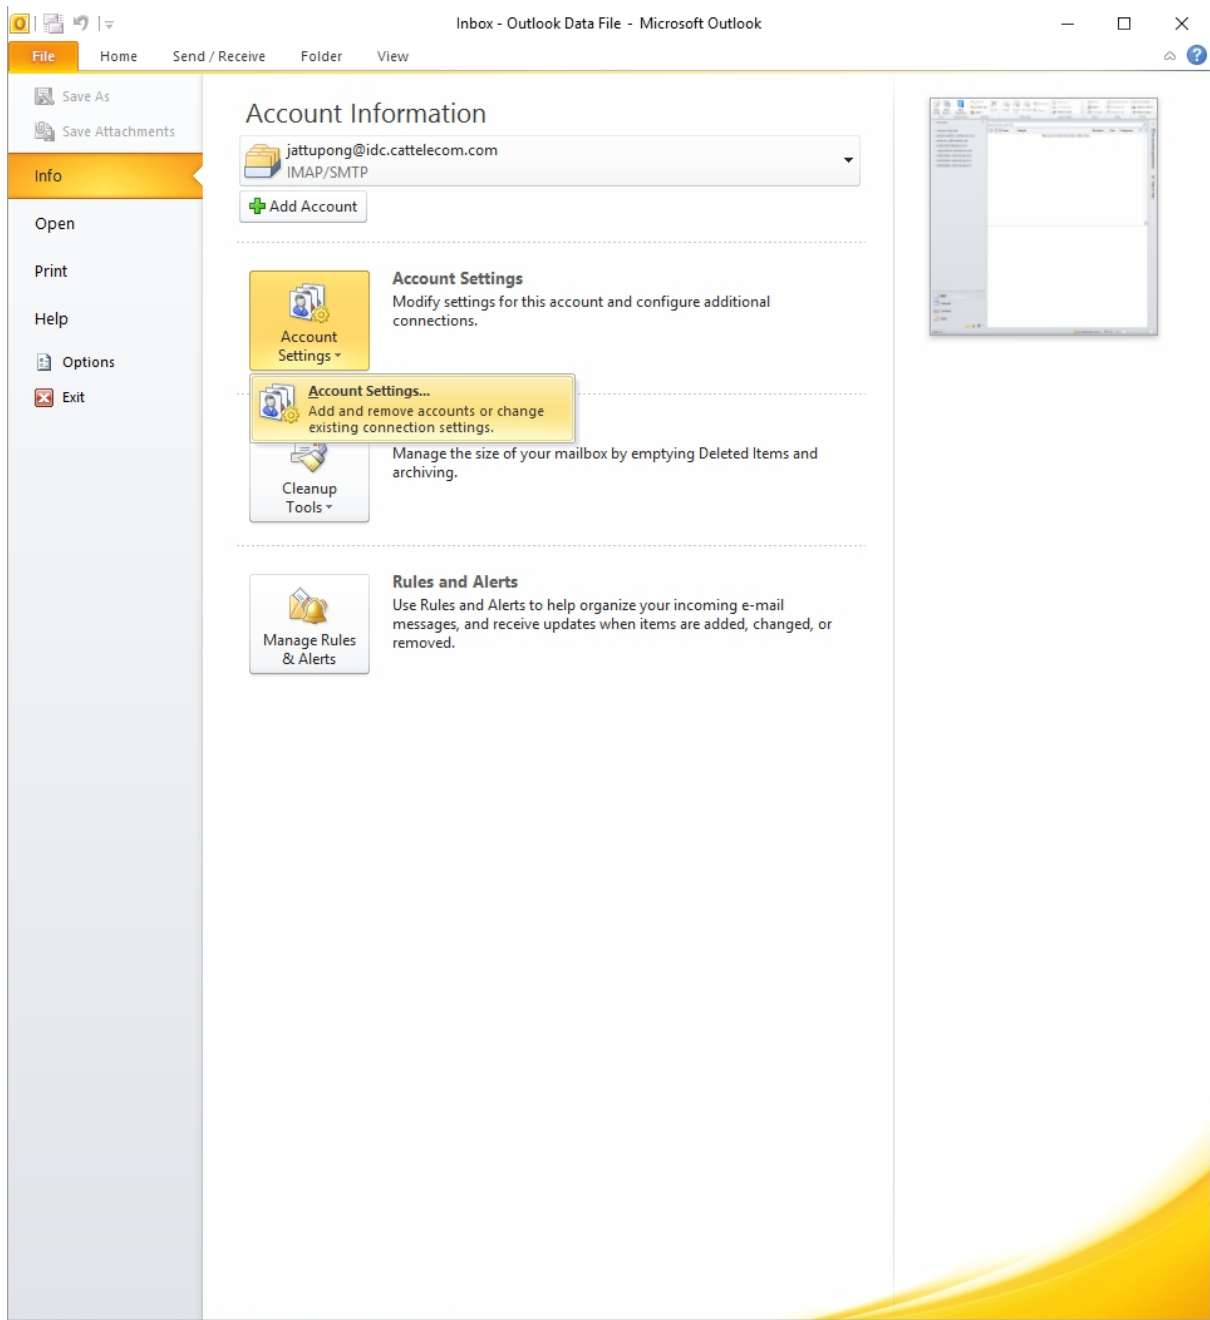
Inbox - Outlook Data File - Microsoft Outlook

File
Home
Send / Receive
Folder
View

Save As
Save Attachments
Info
Open
Print
Help
Options
Exit

Account Information

jattupong@idc.cattelecom.com
IMAP/SMTP

Add Account

Account Settings

Account Settings
Modify settings for this account and configure additional connections.

Account Settings...
Add and remove accounts or change existing connection settings.

Manage the size of your mailbox by emptying Deleted Items and archiving.

Cleanup Tools

Rules and Alerts
Use Rules and Alerts to help organize your incoming e-mail messages, and receive updates when items are added, changed, or removed.

Manage Rules & Alerts